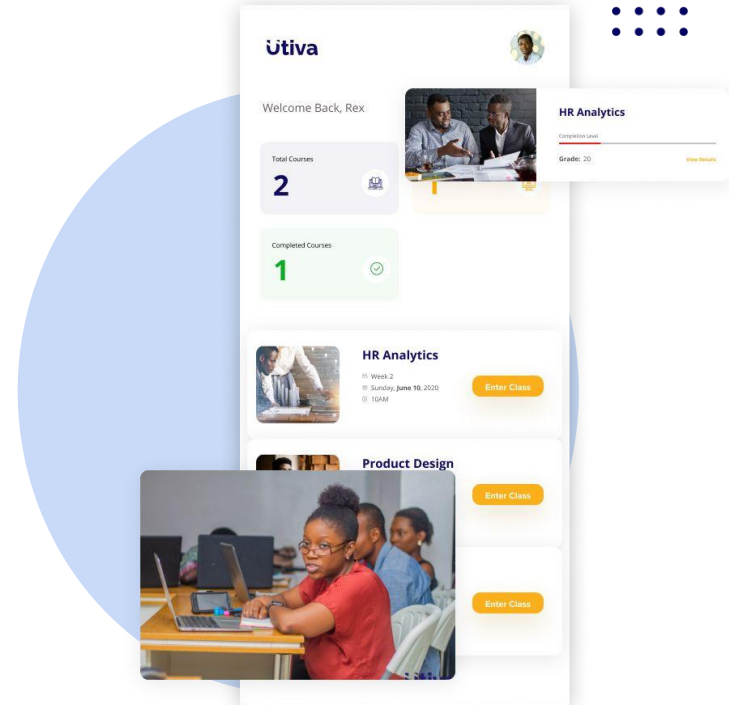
Utiva

Welcome Back, Rex

HR Analytics

Completion Level

Grade: 20

View Details

Total Courses

2

1

Completed Courses

1

HR Analytics

Week 2

Sunday, **June 10**, 2020

10AM

Enter Class

Product Design

Enter Class

Enter Class